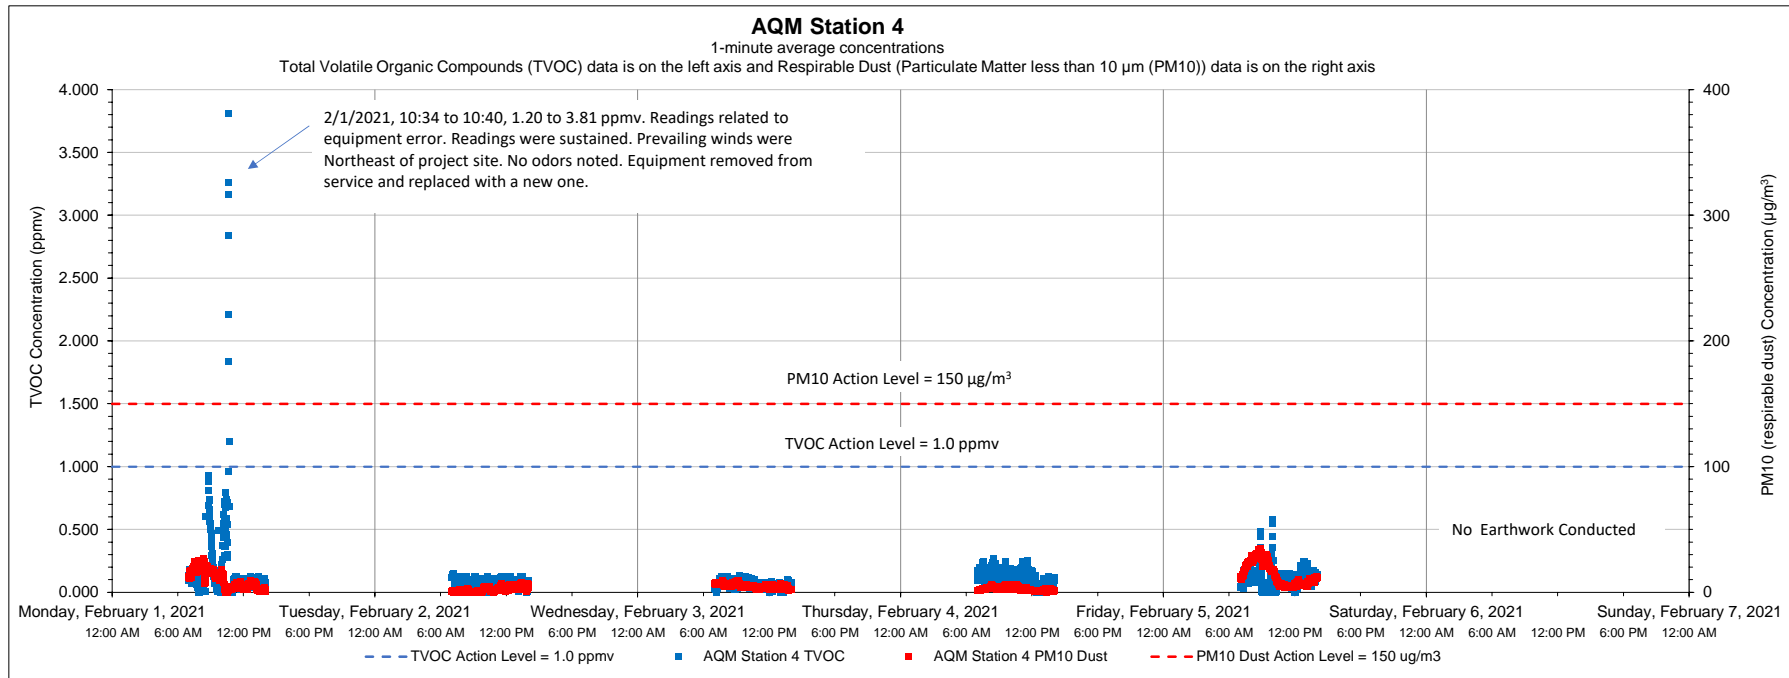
AQM Station 4
1-minute average concentrations
Total Volatile Organic Compounds (TVOC) data is on the left axis and Respirable Dust (Particulate Matter less than 10 µm (PM10)) data is on the right axis

2/1/2021, 10:34 to 10:40, 1.20 to 3.81 ppmv. Readings related to equipment error. Readings were sustained. Prevailing winds were Northeast of project site. No odors noted. Equipment removed from service and replaced with a new one.

TVOC Concentration (ppmv)
4.000
3.500
3.000
2.500
2.000
1.500
1.000
0.500
0.000

PM10 (respirable dust) Concentration (µg/m³)
400
300
200
100
0

PM10 Action Level = 150 µg/m³
TVOC Action Level = 1.0 ppmv
No Earthwork Conducted

Monday, February 1, 2021
Tuesday, February 2, 2021
Wednesday, February 3, 2021
Thursday, February 4, 2021
Friday, February 5, 2021
Saturday, February 6, 2021
Sunday, February 7, 2021

12:00 AM 6:00 AM 12:00 PM 6:00 PM 12:00 AM 6:00 AM 12:00 PM 6:00 PM 12:00 AM 6:00 AM 12:00 PM 6:00 PM 12:00 AM 6:00 AM 12:00 PM 6:00 PM 12:00 AM 6:00 AM 12:00 PM 6:00 PM 12:00 AM 6:00 AM 12:00 PM 6:00 PM 12:00 AM

TVOC Action Level = 1.0 ppmv AQM Station 4 TVOC AQM Station 4 PM10 Dust PM10 Dust Action Level = 150 ug/m3